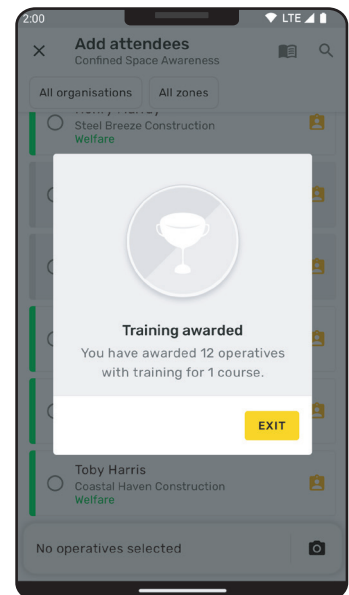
2:00
LTE
Add attendees
Confined Space Awareness
All organisations
All zones
Henry Hardy
Steel Breeze Construction
Welfare
Training awarded
You have awarded 12 operatives with training for 1 course.
EXIT
Toby Harris
Coastal Haven Construction
Welfare
No operatives selected